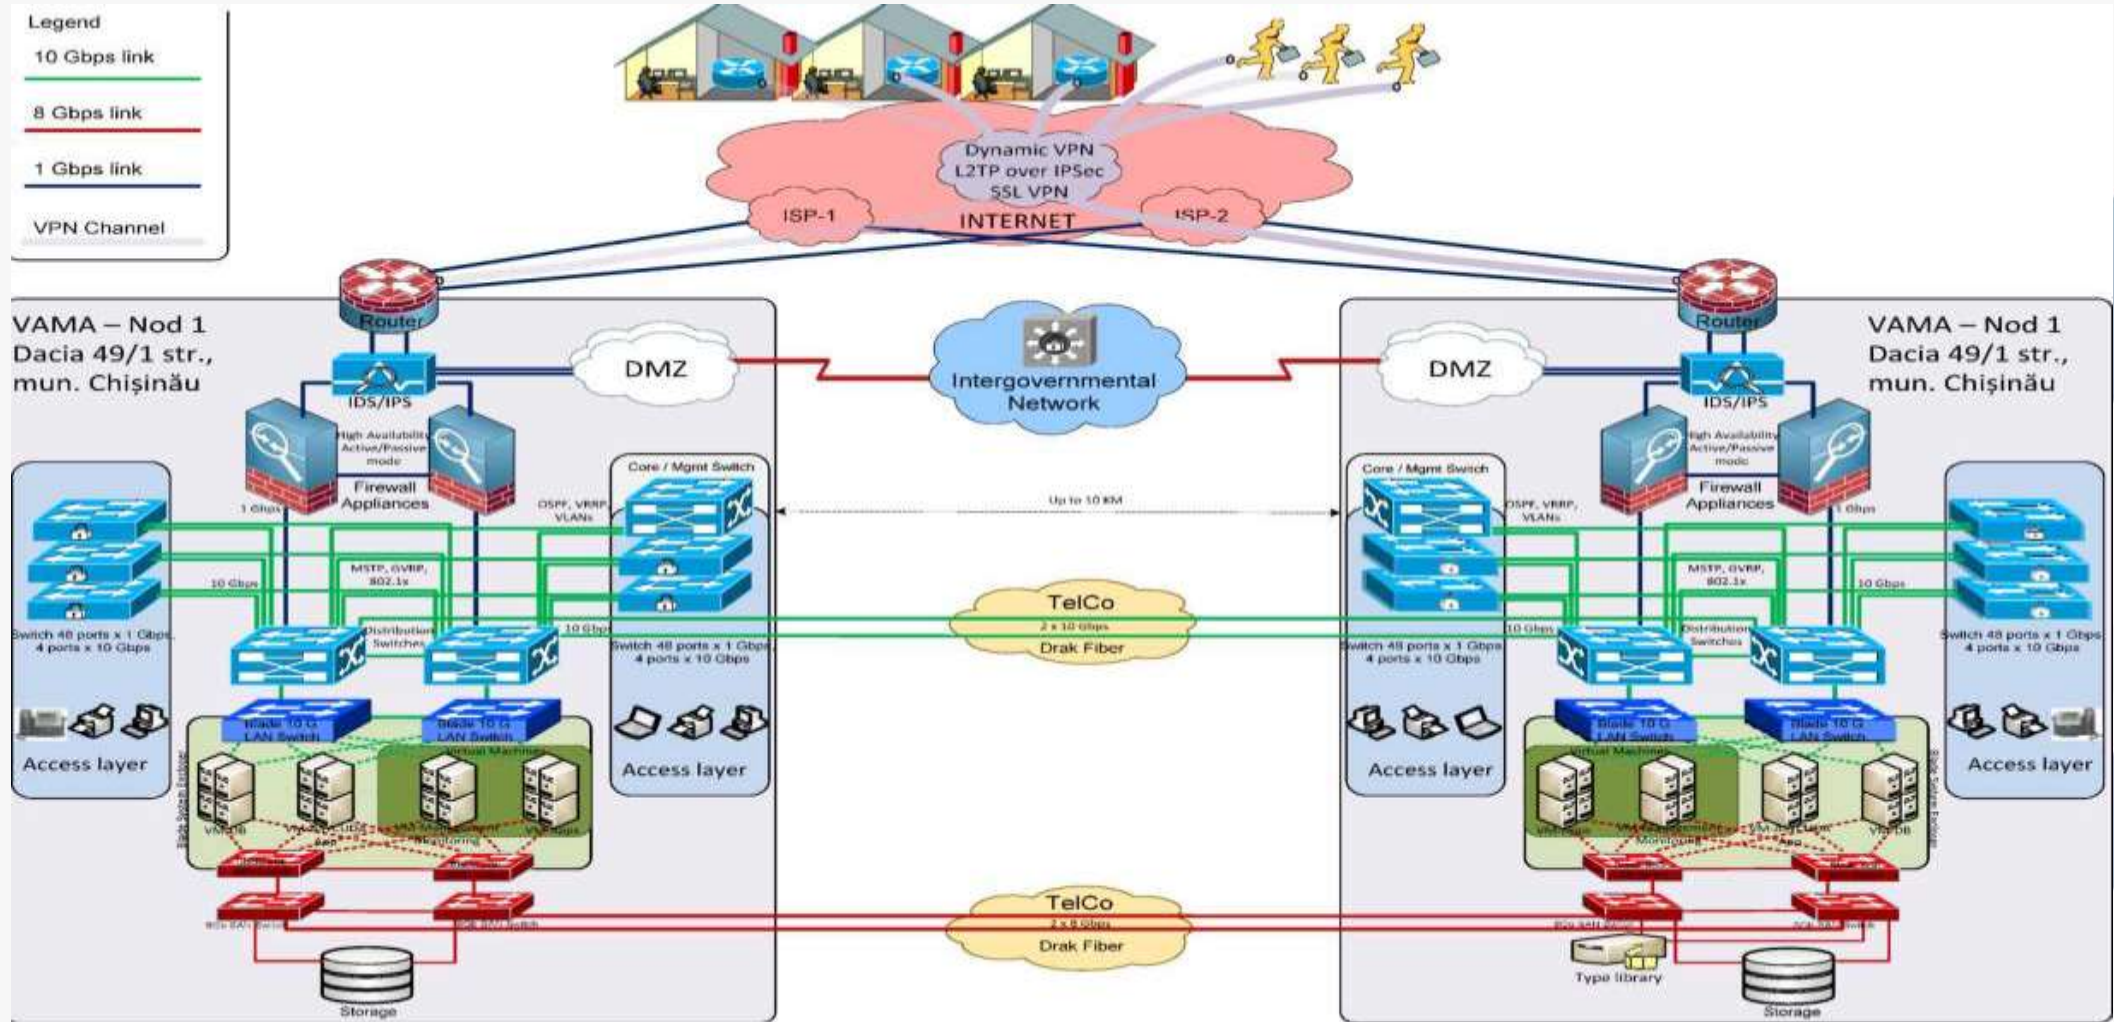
Legend
10 Gbps link
8 Gbps link
1 Gbps link
VPN Channel

Dynamic VPN
L2TP over IPSec
SSL VPN
ISP-1
INTERNET
ISP-2

VAMA – Nod 1
Dacia 49/1 str.,
mun. Chișinău

Router
DMZ
IDS/IPS
High Availability Active/Passive mode
Firewall Appliances
1 Gbps
Core / Mgmt Switch
OSPF, VRRP, VLANs
MSTP, GVRP, 802.1x
10 Gbps
Distribution Switches
Switch 48 ports x 1 Gbps, 4 ports x 10 Gbps
Switch 48 ports x 1 Gbps, 4 ports x 10 Gbps
10 Gbps
Blade 10 G LAN Switch
Blade 10 G LAN Switch
Virtual Machines
Access layer
Access layer
VM DB
VM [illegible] App
VM Management Monitoring
VM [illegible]
Blade System Enclosure
8Gb SAN Switch
8Gb SAN Switch
Storage

Intergovernmental Network
Up to 10 KM
TelCo
2 x 10 Gbps
Drak Fiber
TelCo
2 x 8 Gbps
Drak Fiber

VAMA – Nod 1
Dacia 49/1 str.,
mun. Chișinău

Router
DMZ
IDS/IPS
High Availability Active/Passive mode
Firewall Appliances
1 Gbps
Core / Mgmt Switch
OSPF, VRRP, VLANs
MSTP, GVRP, 802.1x
10 Gbps
10 Gbps
Distribution Switches
Switch 48 ports x 1 Gbps, 4 ports x 10 Gbps
Switch 48 ports x 1 Gbps, 4 ports x 10 Gbps
Blade 10 G LAN Switch
Blade 10 G LAN Switch
Virtual Machines
Access layer
Access layer
VM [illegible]
VM Management Monitoring
VM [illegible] App
VM DB
Blade System Enclosure
8Gb SAN Switch
8Gb SAN Switch
Type library
Storage